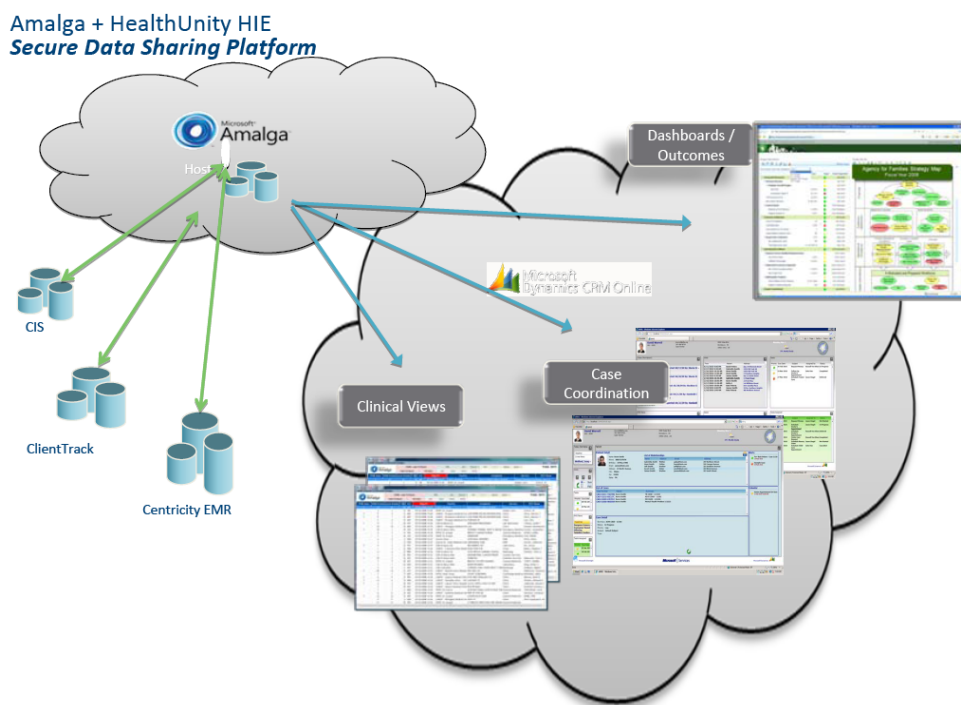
Amalga + HealthUnity HIE
*Secure Data Sharing Platform*

Microsoft Amalga

Host

CIS

ClientTrack

Centricity EMR

Dashboards / Outcomes

Agency for Families Strategy Map

Microsoft Dynamics CRM Online

Case Coordination

Clinical Views